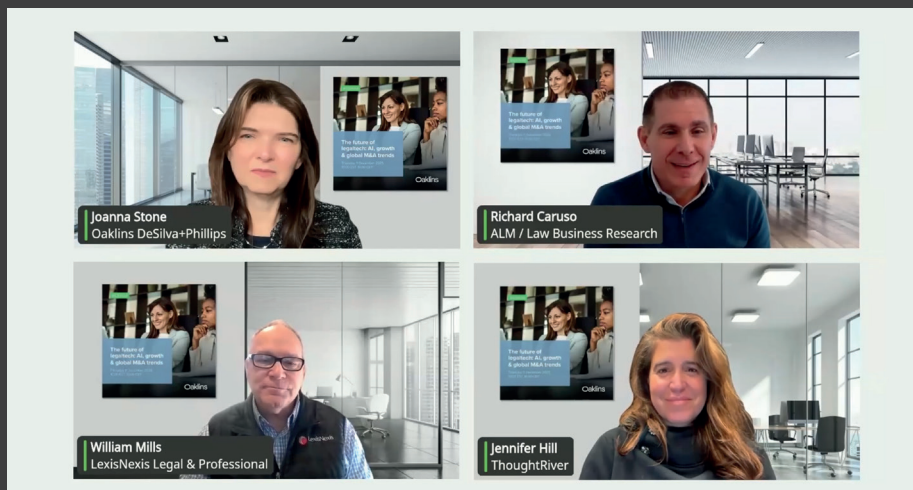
The future of legaltech: AI, growth & global M&A trends

Oaklins

Joanna Stone
Oaklins DeSilva+Phillips

The future of legaltech: AI, growth & global M&A trends

Oaklins

Richard Caruso
ALM / Law Business Research

The future of legaltech: AI, growth & global M&A trends

Oaklins

William Mills
LexisNexis Legal & Professional

The future of legaltech: AI, growth & global M&A trends

Oaklins

Jennifer Hill
ThoughtRiver